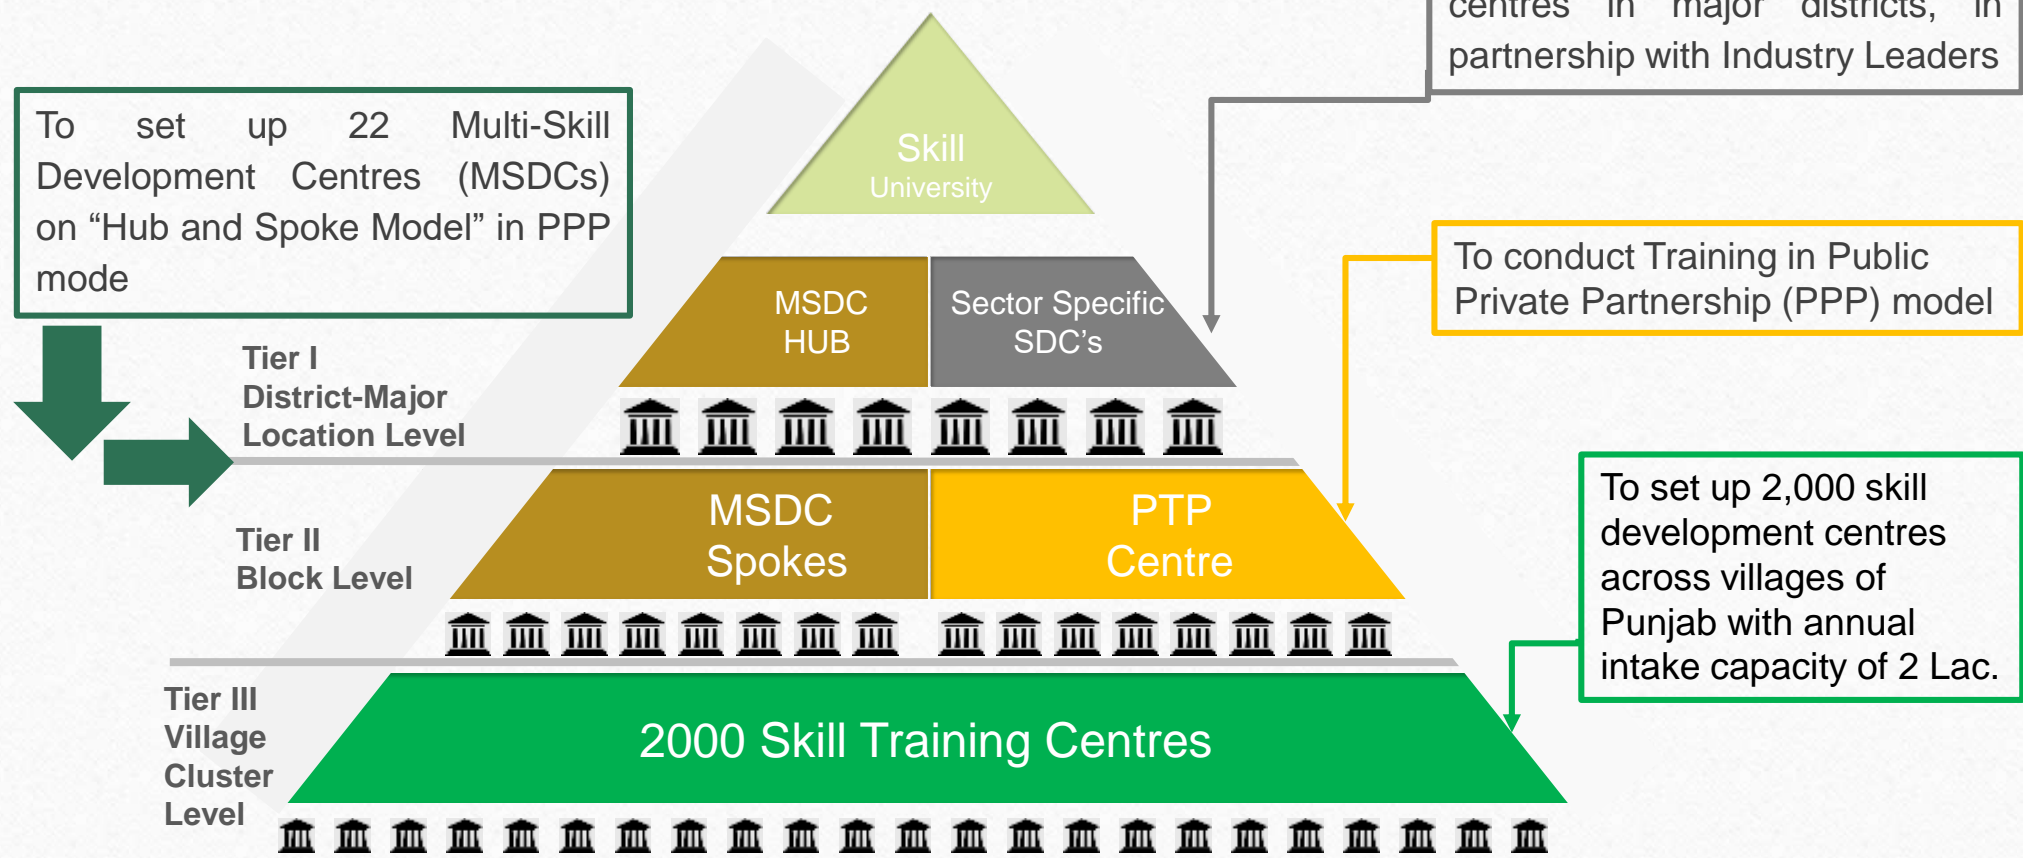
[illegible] centres in major districts, in partnership with Industry Leaders

To set up 22 Multi-Skill Development Centres (MSDCs) on “Hub and Spoke Model” in PPP mode

Skill
University

MSDC
HUB

Sector Specific
SDC’s

To conduct Training in Public Private Partnership (PPP) model

Tier I
District-Major
Location Level

MSDC
Spokes

PTP
Centre

To set up 2,000 skill development centres across villages of Punjab with annual intake capacity of 2 Lac.

Tier II
Block Level

Tier III
Village
Cluster
Level

2000 Skill Training Centres